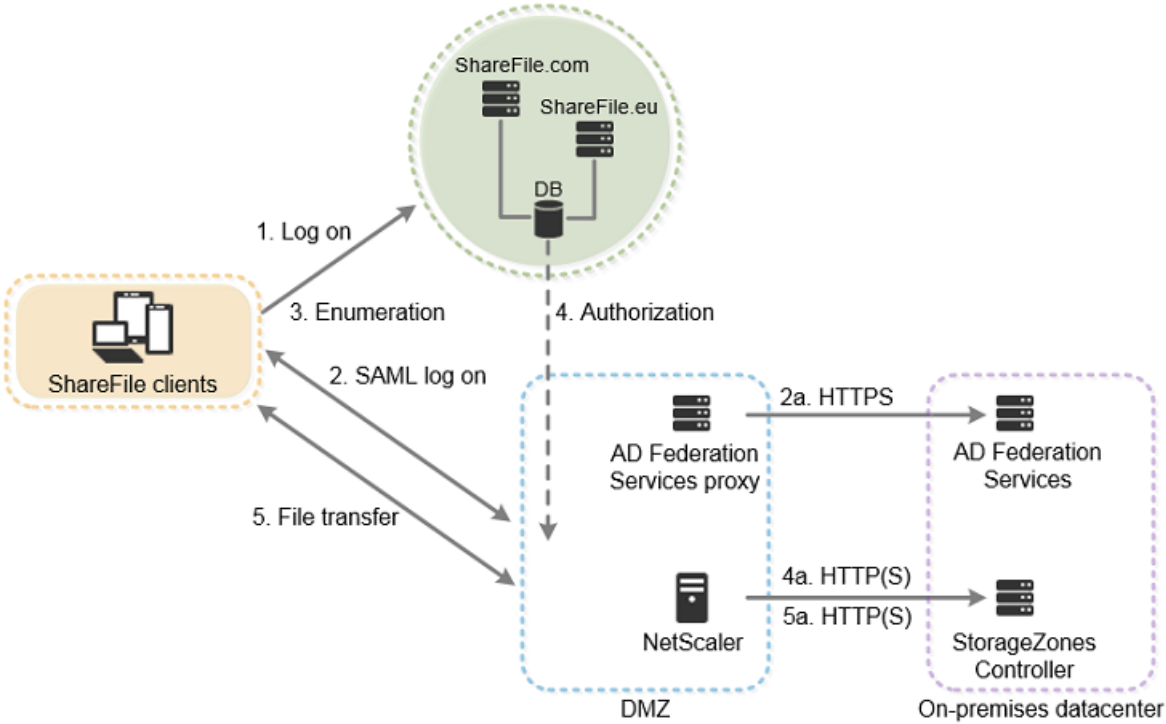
ShareFile.com

ShareFile.eu

DB

1. Log on

3. Enumeration

4. Authorization

ShareFile clients

2. SAML log on

2a. HTTPS

AD Federation Services proxy

AD Federation Services

5. File transfer

4a. HTTP(S)

5a. HTTP(S)

NetScaler

StorageZones Controller

DMZ

On-premises datacenter